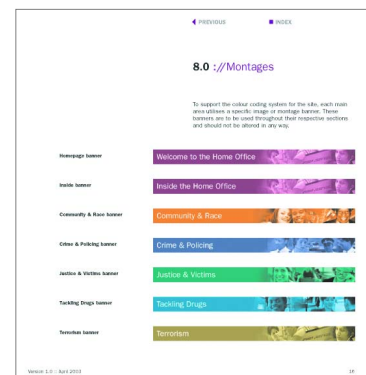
PREVIOUS INDEX

8.0 ://Montages

To support the colour coding system for the site, each main area utilises a specific image or montage banner. These banners are to be used throughout their respective sections and should not be altered in any way.

Homepage banner
Welcome to the Home Office

Inside banner
Inside the Home Office

Community & Race banner
Community & Race

Crime & Policing banner
Crime & Policing

Justice & Victims banner
Justice & Victims

Tackling Drugs banner
Tackling Drugs

Terrorism banner
Terrorism

Version 1.0 :: April 2003

19